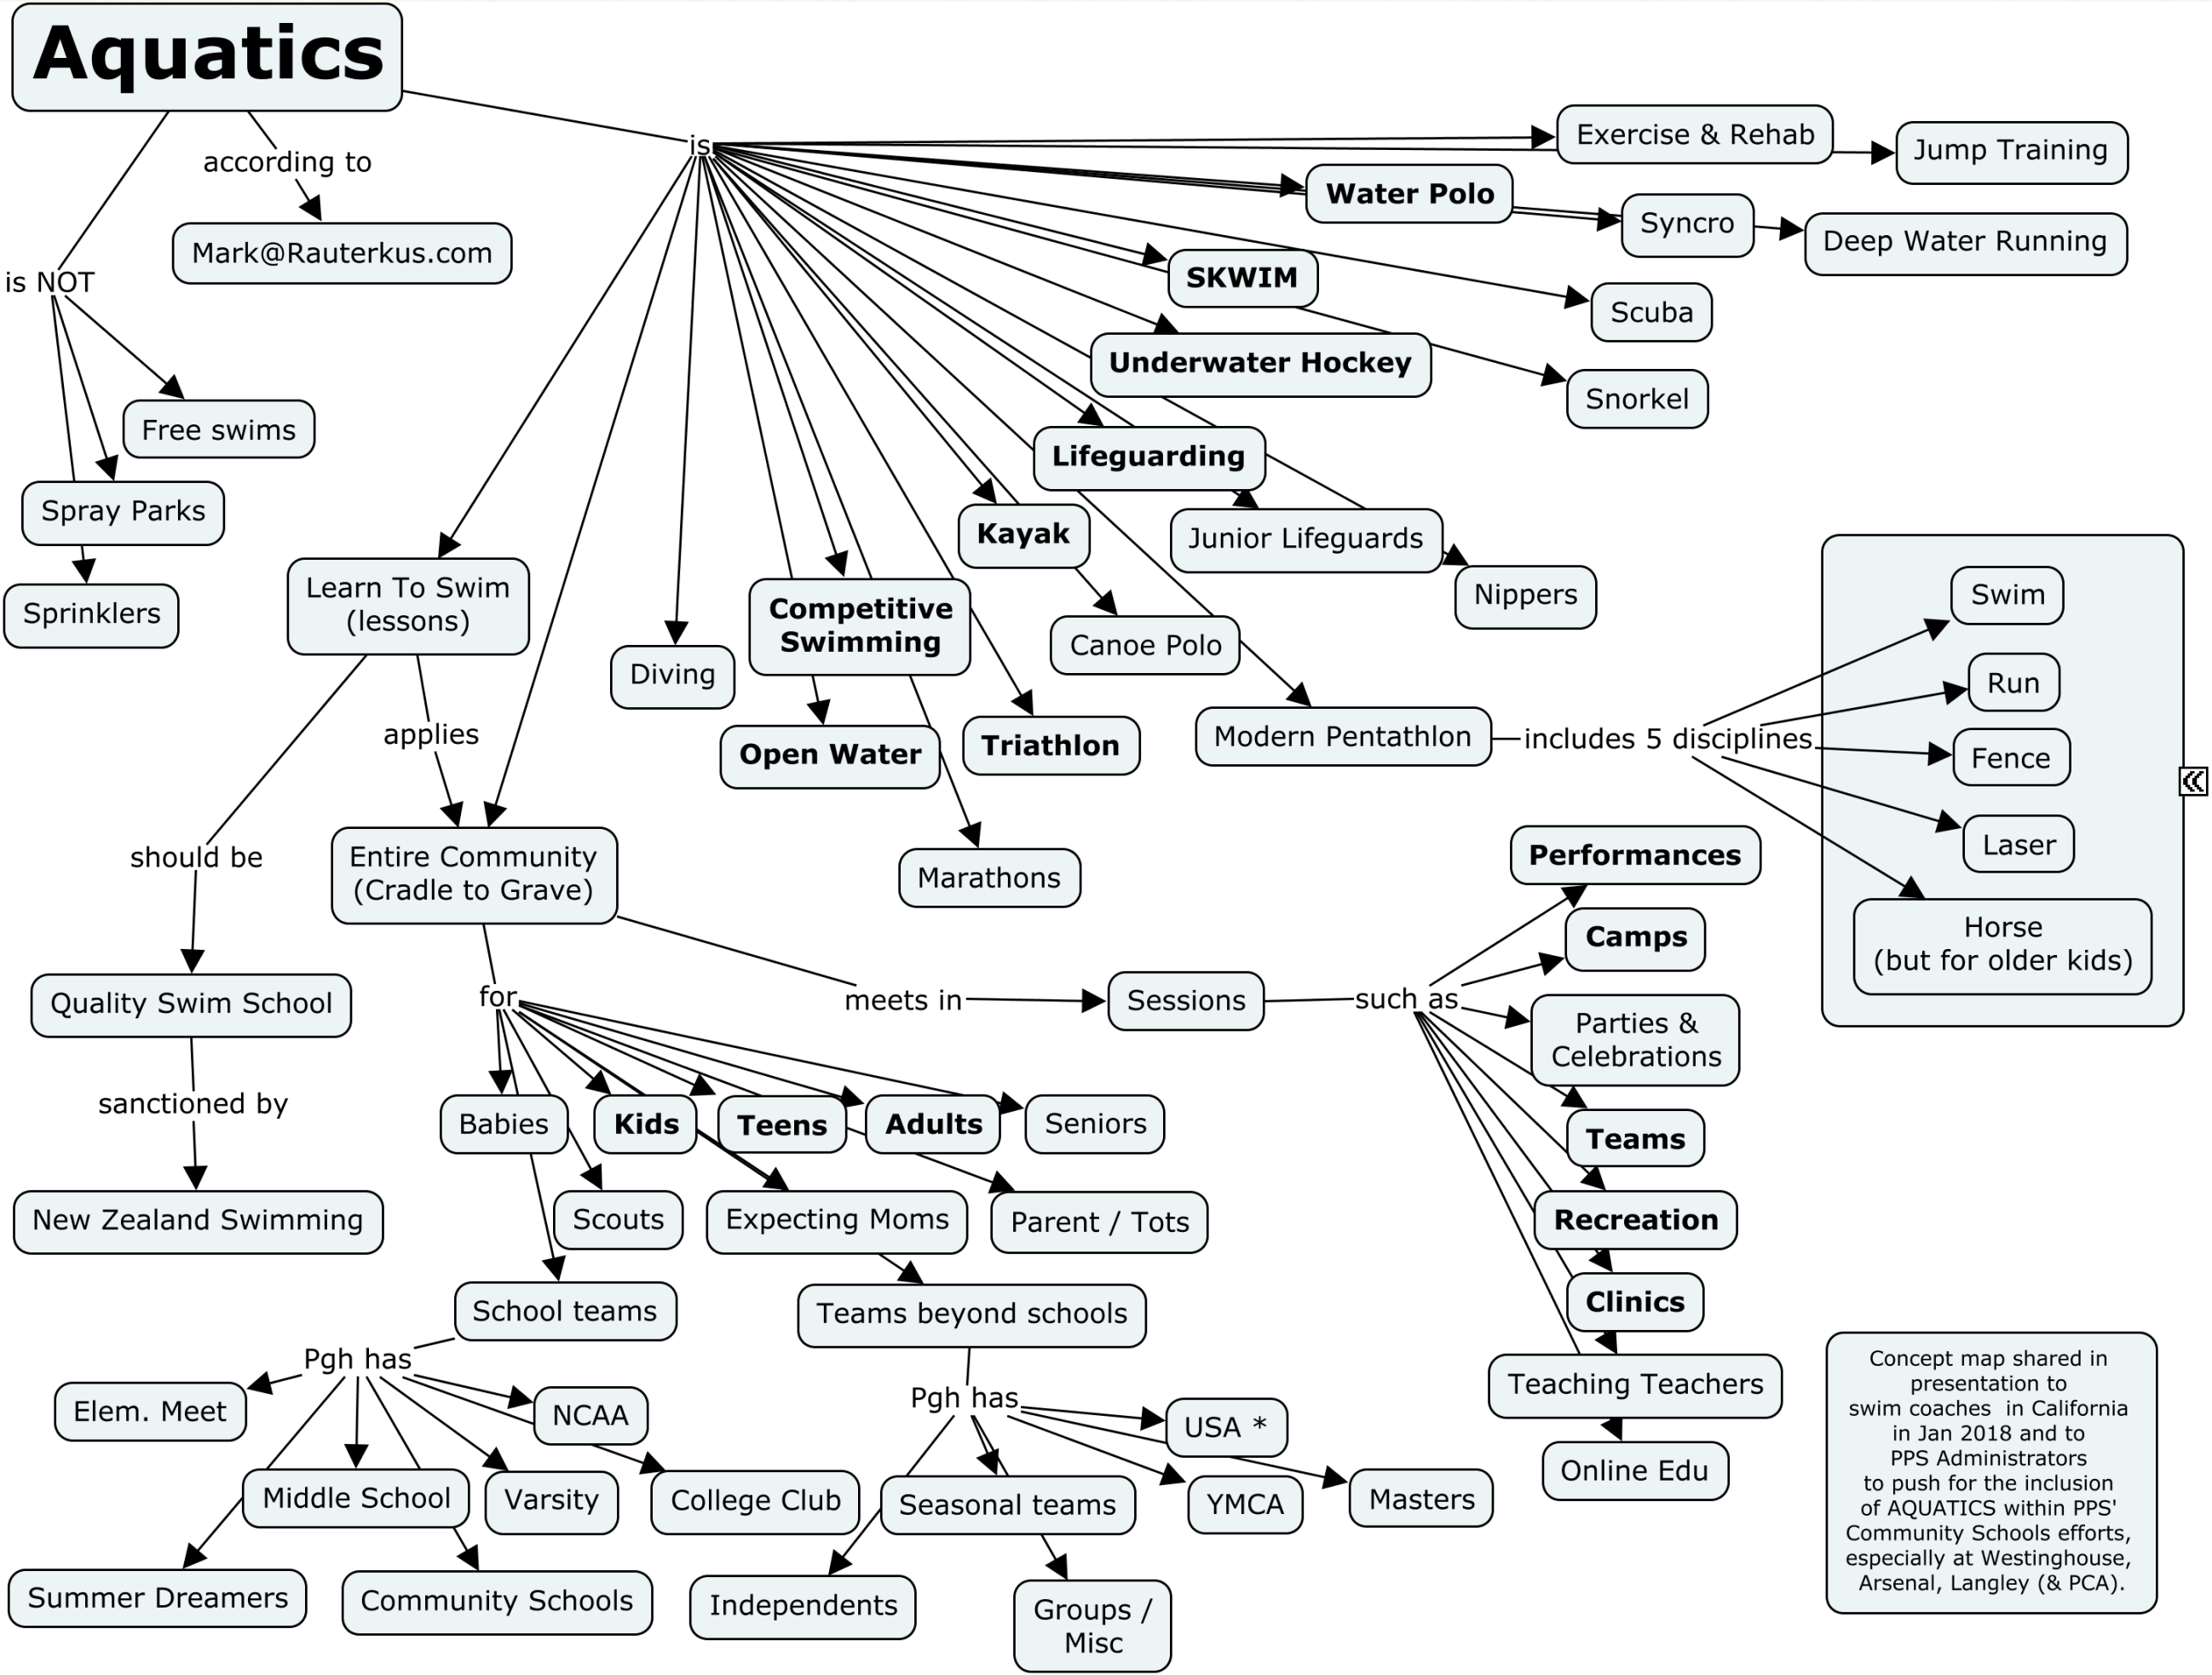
Aquatics

according to

Mark@Rauterkus.com

is NOT

Free swims

Spray Parks

Sprinklers

is

Exercise & Rehab

Jump Training

Water Polo

Syncro

Deep Water Running

SKWIM

Scuba

Underwater Hockey

Snorkel

Lifeguarding

Kayak

Junior Lifeguards

Nippers

Canoe Polo

Learn To Swim (lessons)

Diving

Competitive Swimming

Open Water

Triathlon

Modern Pentathlon

includes 5 disciplines

Swim

Run

Fence

Laser

Horse (but for older kids)

Marathons

applies

should be

Entire Community (Cradle to Grave)

Performances

Camps

meets in

Sessions

such as

Parties & Celebrations

Teams

Recreation

Clinics

Teaching Teachers

Online Edu

Quality Swim School

sanctioned by

New Zealand Swimming

for

Babies

Kids

Teens

Adults

Seniors

Scouts

Expecting Moms

Parent / Tots

School teams

Teams beyond schools

Pgh has

Elem. Meet

NCAA

Middle School

Varsity

College Club

Summer Dreamers

Community Schools

Pgh has

USA *

YMCA

Masters

Seasonal teams

Independents

Groups / Misc

Concept map shared in presentation to swim coaches in California in Jan 2018 and to PPS Administrators to push for the inclusion of AQUATICS within PPS' Community Schools efforts, especially at Westinghouse, Arsenal, Langley (& PCA).